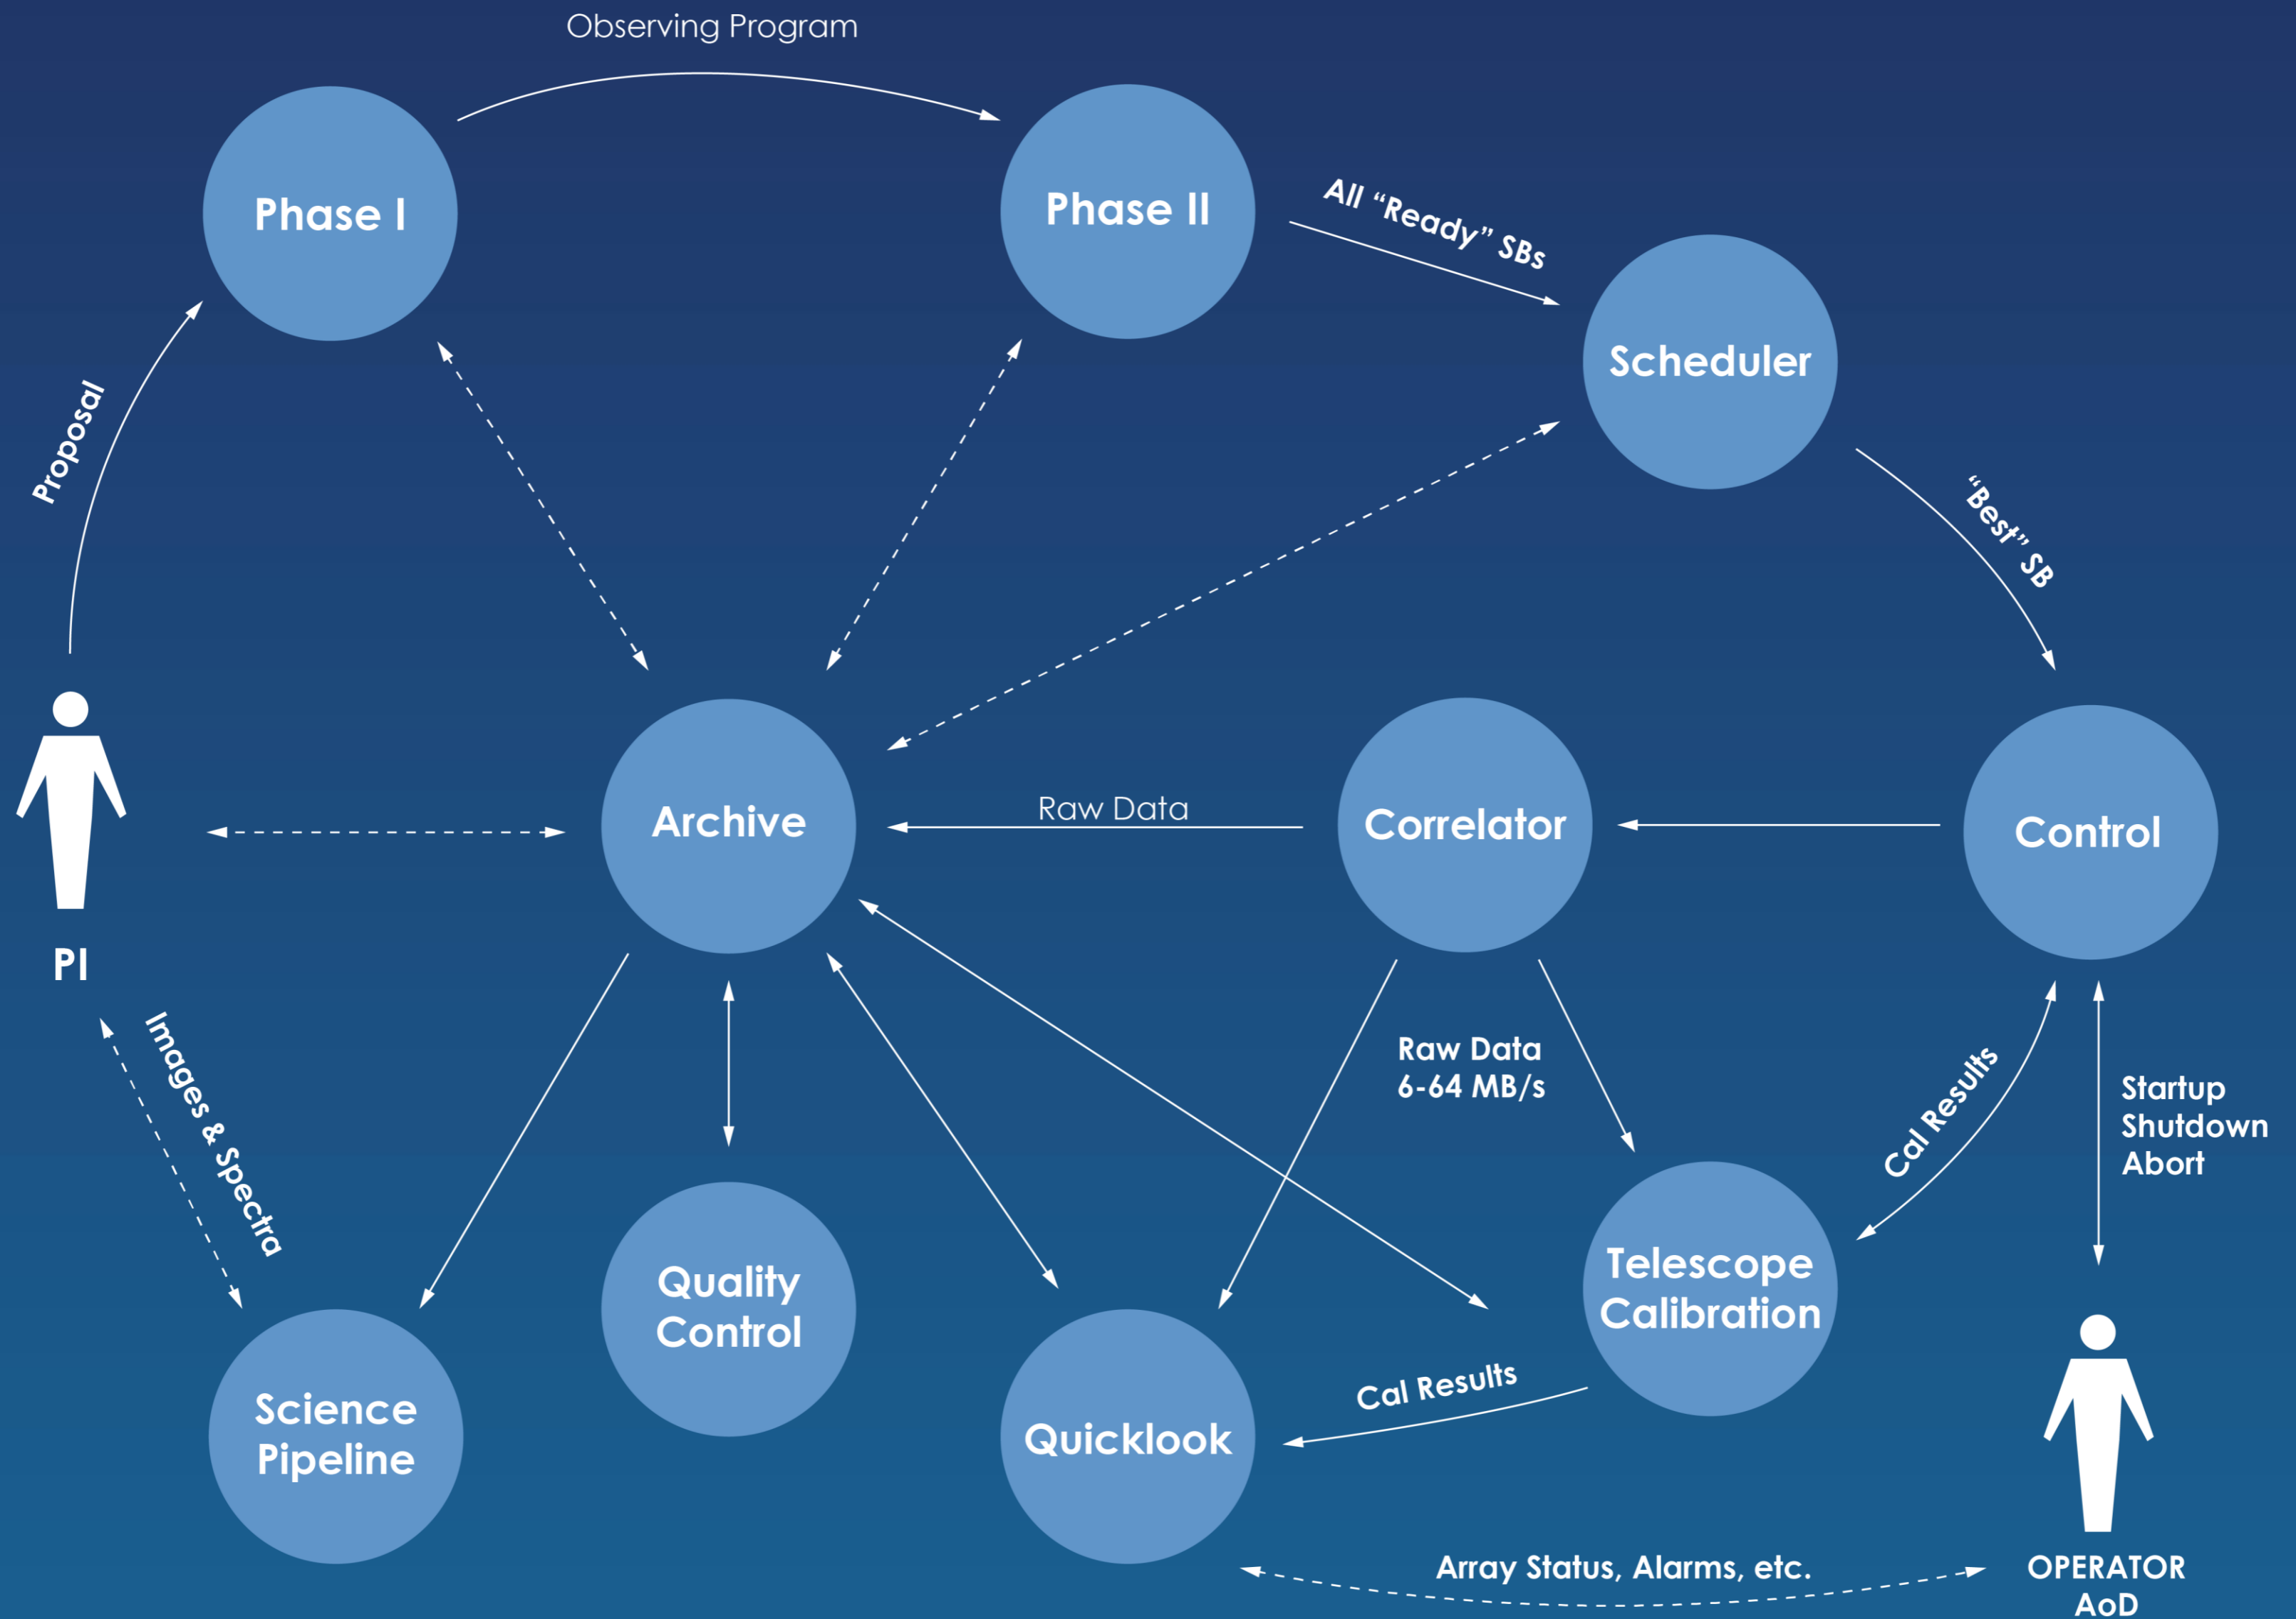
Observing Program

Phase I

Phase II

All "Ready" SBs

Scheduler

Proposal

"Best" SB

PI

Archive

Raw Data

Correlator

Control

Images & Spectra

Raw Data
6-64 MB/s

Cal Results

Startup
Shutdown
Abort

Quality Control

Telescope Calibration

Science Pipeline

Quicklook

Cal Results

Array Status, Alarms, etc.

OPERATOR
AoD